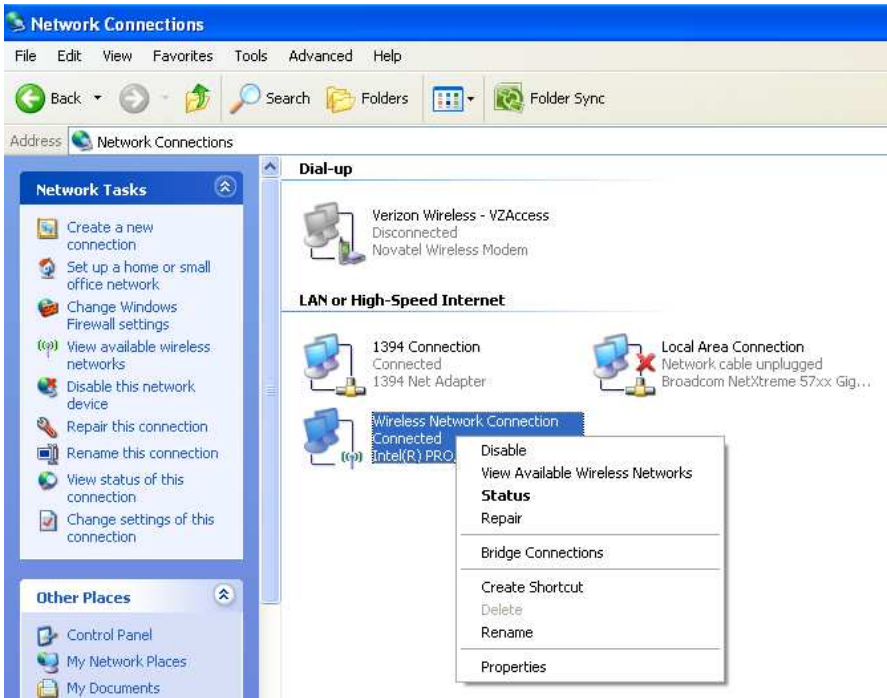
Network Connections

File Edit View Favorites Tools Advanced Help

Back Search Folders Folder Sync

Address Network Connections

Network Tasks

Create a new connection
Set up a home or small office network
Change Windows Firewall settings
View available wireless networks
Disable this network device
Repair this connection
Rename this connection
View status of this connection
Change settings of this connection

Other Places

Control Panel
My Network Places
My Documents

Dial-up

Verizon Wireless - VZAccess
Disconnected
Novatel Wireless Modem

LAN or High-Speed Internet

1394 Connection
Connected
1394 Net Adapter

Local Area Connection
Network cable unplugged
Broadcom NetXtreme 57xx Gig...

Wireless Network Connection
Connected
Intel(R) PRO

Disable
View Available Wireless Networks
Status
Repair
Bridge Connections
Create Shortcut
Delete
Rename
Properties